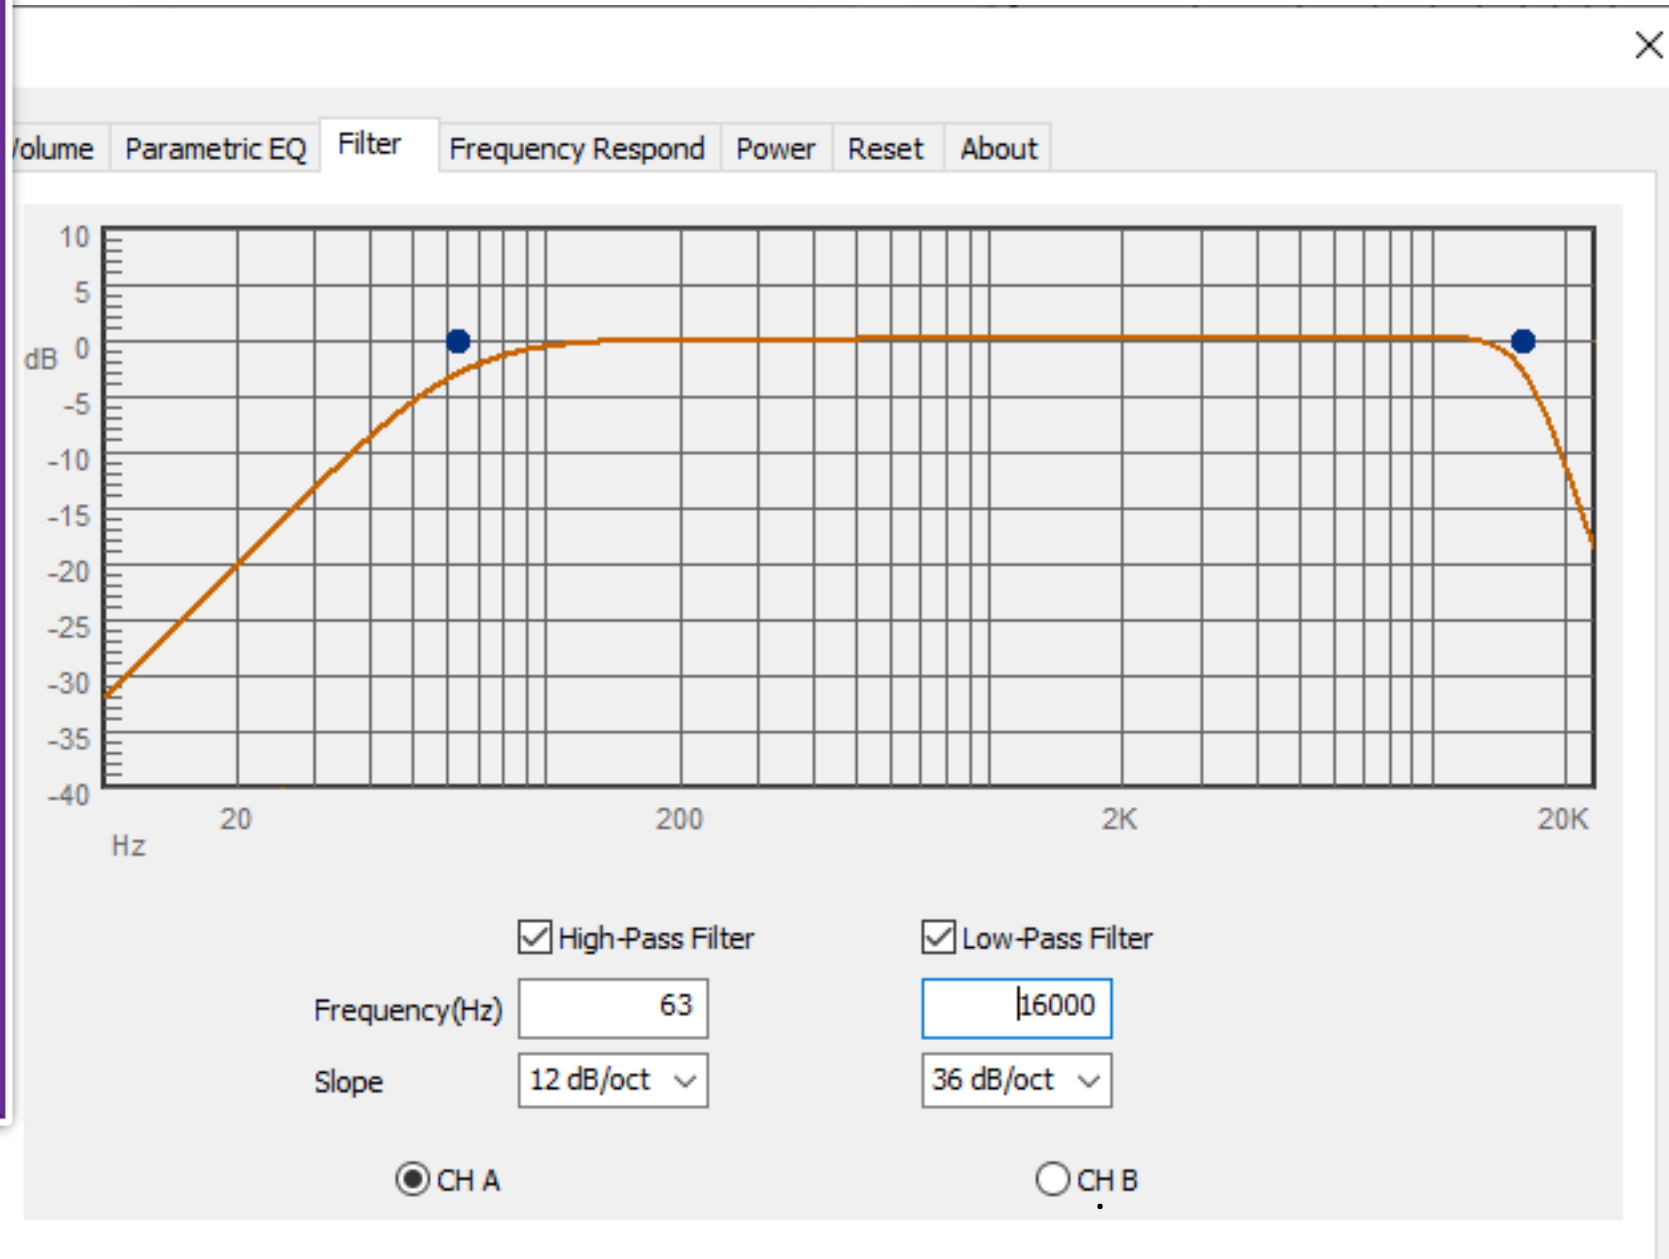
/olume | Parametric EQ | Filter | Frequency Respond | Power | Reset | About

10
5
dB 0
-5
-10
-15
-20
-25
-30
-35
-40

20
200
2K
20K
Hz

High-Pass Filter
Low-Pass Filter
Frequency(Hz) 63
16000
Slope 12 dB/oct
36 dB/oct

CH A
CH B